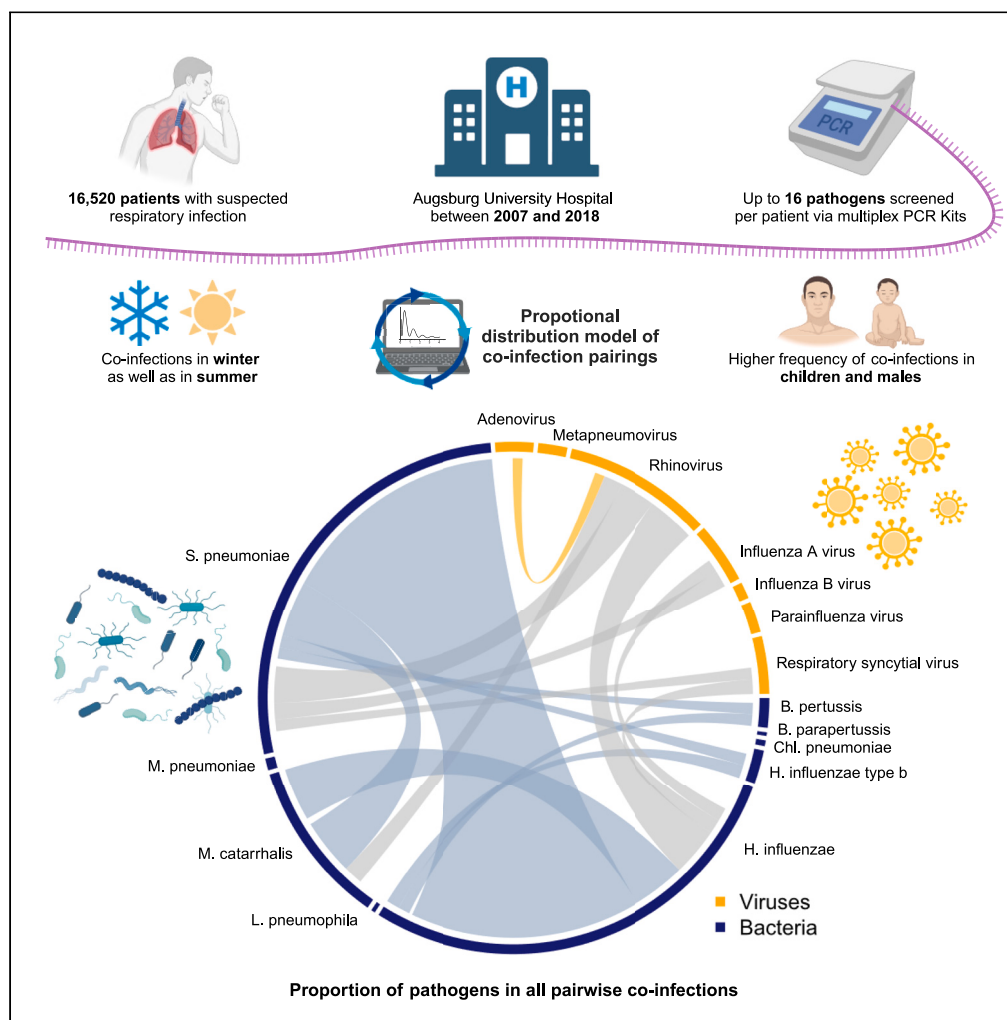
H

PCR

**16,520 patients** with suspected respiratory infection

Augsburg University Hospital between **2007 and 2018**

Up to **16 pathogens** screened per patient via multiplex PCR Kits

Co-infections in **winter** as well as in **summer**

**Propotional distribution model of co-infection pairings**

Higher frequency of co-infections in **children and males**

Adenovirus
Metapneumovirus
Rhinovirus
Influenza A virus
Influenza B virus
Parainfluenza virus
Respiratory syncytial virus
B. pertussis
B. parapertussis
Chl. pneumoniae
H. influenzae type b
H. influenzae
L. pneumophila
M. catarrhalis
M. pneumoniae
S. pneumoniae

Viruses
Bacteria

**Proportion of pathogens in all pairwise co-infections**